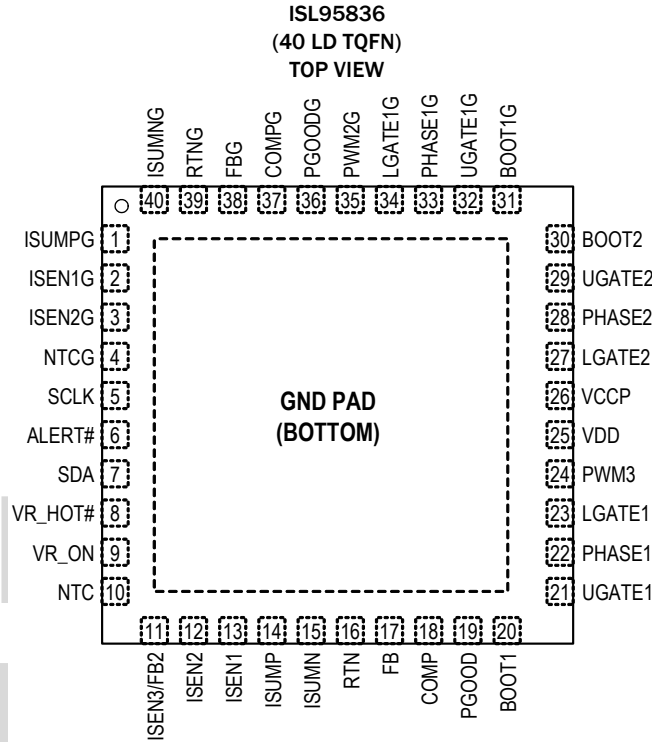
ISL95836
(40 LD TQFN)
TOP VIEW

ISUMNG 40
RTNG 39
FBG 38
COMPG 37
PGOODG 36
PWM2G 35
LGATE1G 34
PHASE1G 33
UGATE1G 32
BOOT1G 31

ISUMPG 1
ISEN1G 2
ISEN2G 3
NTCG 4
SCLK 5
ALERT# 6
SDA 7
VR_HOT# 8
VR_ON 9
NTC 10

GND PAD
(BOTTOM)

30 BOOT2
29 UGATE2
28 PHASE2
27 LGATE2
26 VCCP
25 VDD
24 PWM3
23 LGATE1
22 PHASE1
21 UGATE1

11 ISEN3/FB2
12 ISEN2
13 ISEN1
14 ISUMP
15 ISUMN
16 RTN
17 FB
18 COMP
19 PGOOD
20 BOOT1